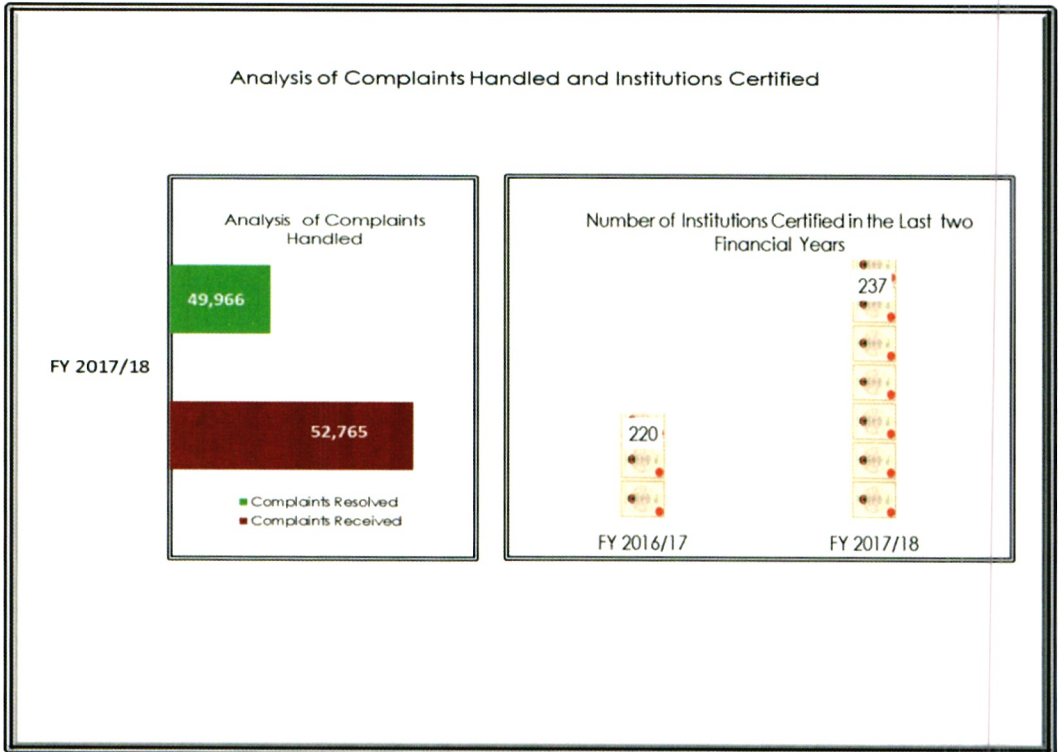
Analysis of Complaints Handled and Institutions Certified

Analysis of Complaints Handled

FY 2017/18

49,966

52,765

Complaints Resolved
Complaints Received

Number of Institutions Certified in the Last two Financial Years

237

220

FY 2016/17

FY 2017/18